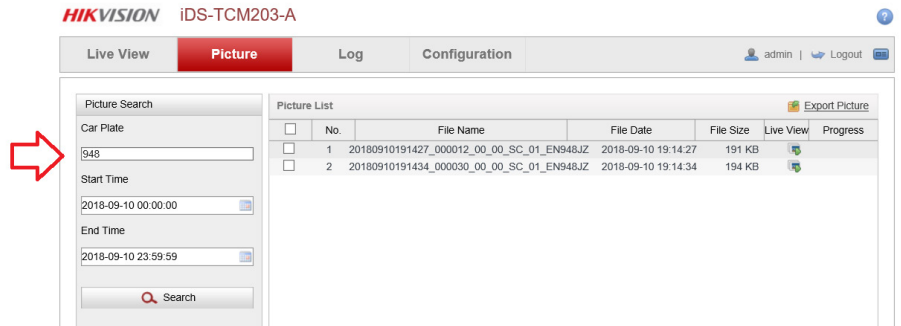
HIKVISION iDS-TCM203-A

Live View | Picture | Log | Configuration

admin | Logout

Picture Search

Car Plate

948

Start Time

2018-09-10 00:00:00

End Time

2018-09-10 23:59:59

Search

Picture List

Export Picture

| | No. | File Name | File Date | File Size | Live View | Progress |
|---|---|---|---|---|---|---|
| | 1 | 20180910191427_000012_00_00_SC_01_EN948JZ | 2018-09-10 19:14:27 | 191 KB | | |
| | 2 | 20180910191434_000030_00_00_SC_01_EN948JZ | 2018-09-10 19:14:34 | 194 KB | | |